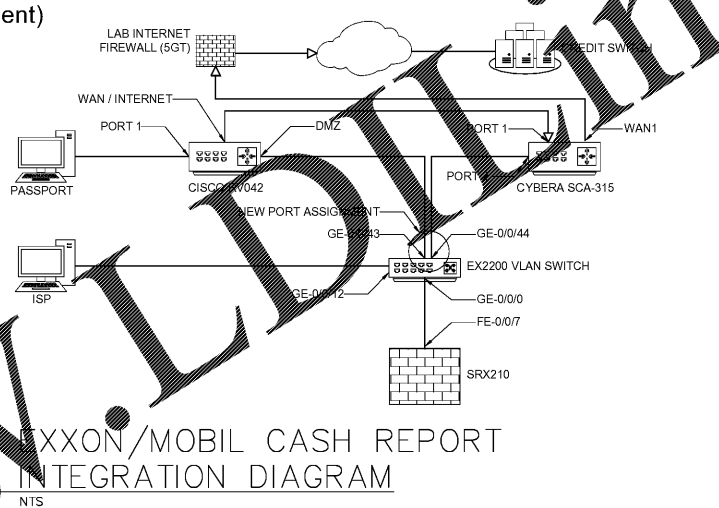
ent)

LAB INTERNET FIREWALL (5GT)

CREDIT SWITCH

WAN / INTERNET

PORT 1

DMZ

PORT 1

WAN1

PASSPORT

CISCO RV042

PORT

CYBERA SCA-315

VIEW PORT ASSIGNMENT

GE-0/0/43

GE-0/0/44

ISP

EX2200 VLAN SWITCH

GE-0/0/12

GE-0/0/0

FE-0/0/7

SRX210

EXXON/MOBIL CASH REPORT INTEGRATION DIAGRAM

NTS